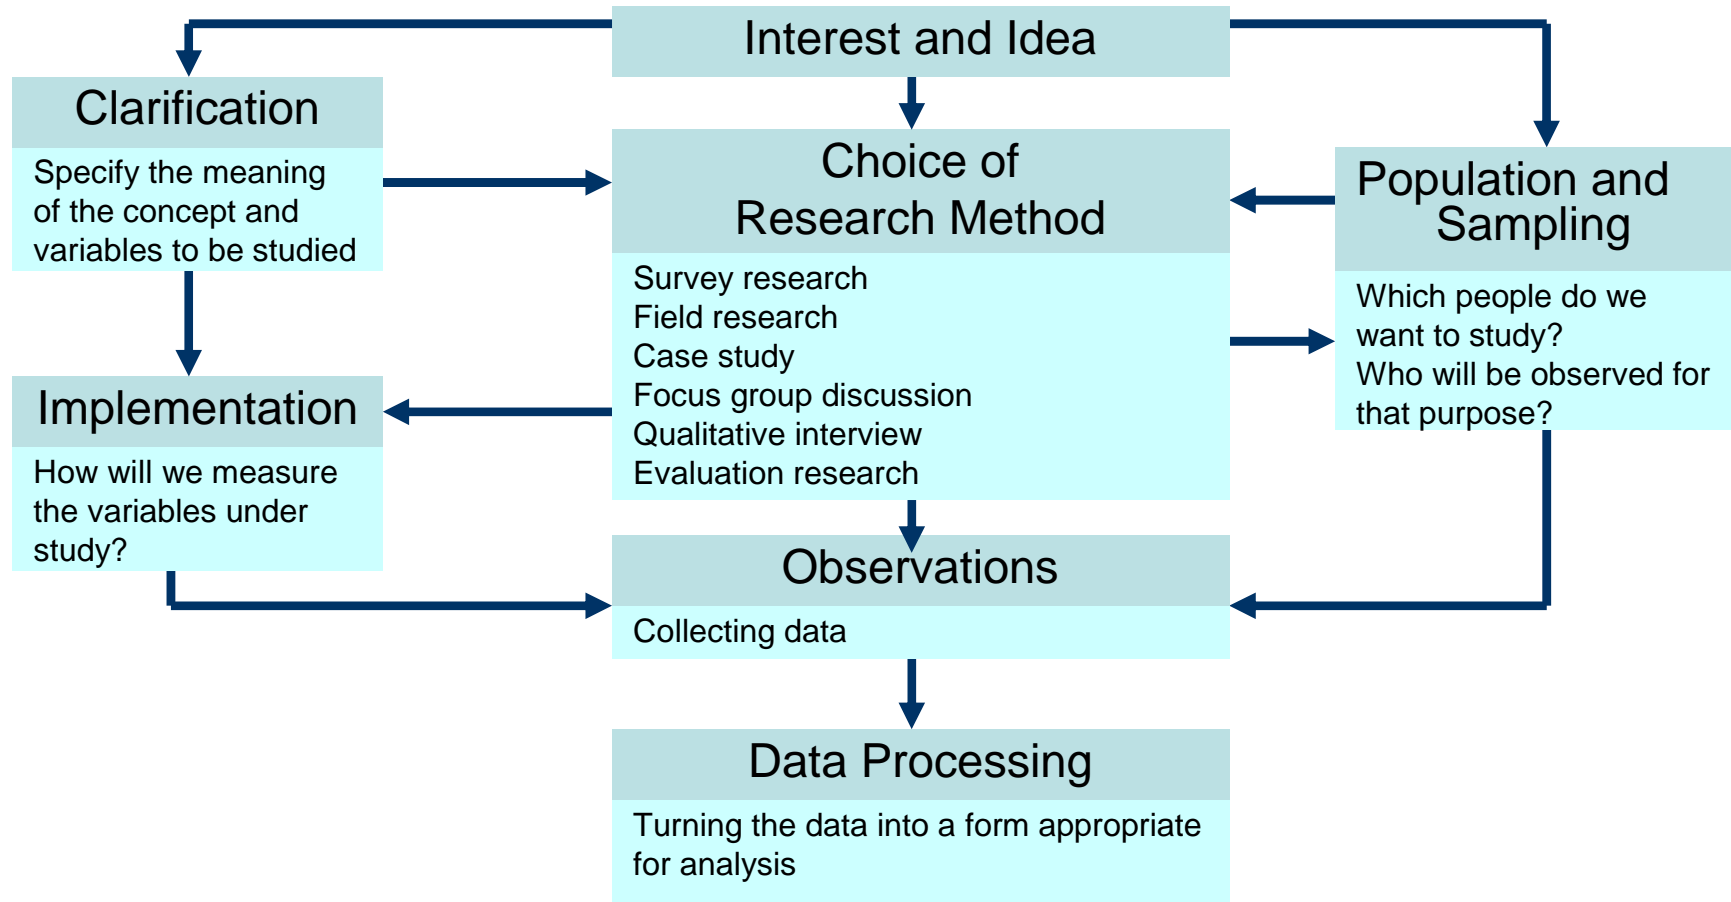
Interest and Idea

Clarification

Specify the meaning of the concept and variables to be studied

Choice of Research Method

Survey research
Field research
Case study
Focus group discussion
Qualitative interview
Evaluation research

Population and Sampling

Which people do we want to study?
Who will be observed for that purpose?

Implementation

How will we measure the variables under study?

Observations

Collecting data

Data Processing

Turning the data into a form appropriate for analysis